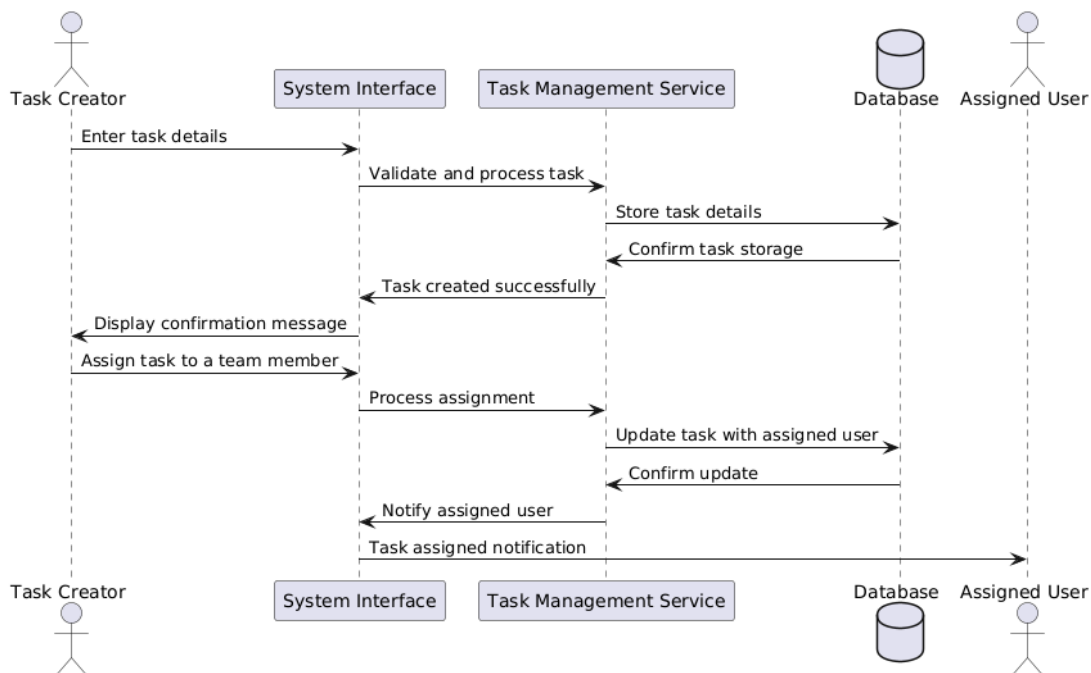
Task Creator

System Interface

Task Management Service

Database

Assigned User

Enter task details

Validate and process task

Store task details

Confirm task storage

Task created successfully

Display confirmation message

Assign task to a team member

Process assignment

Update task with assigned user

Confirm update

Notify assigned user

Task assigned notification

Task Creator

System Interface

Task Management Service

Database

Assigned User